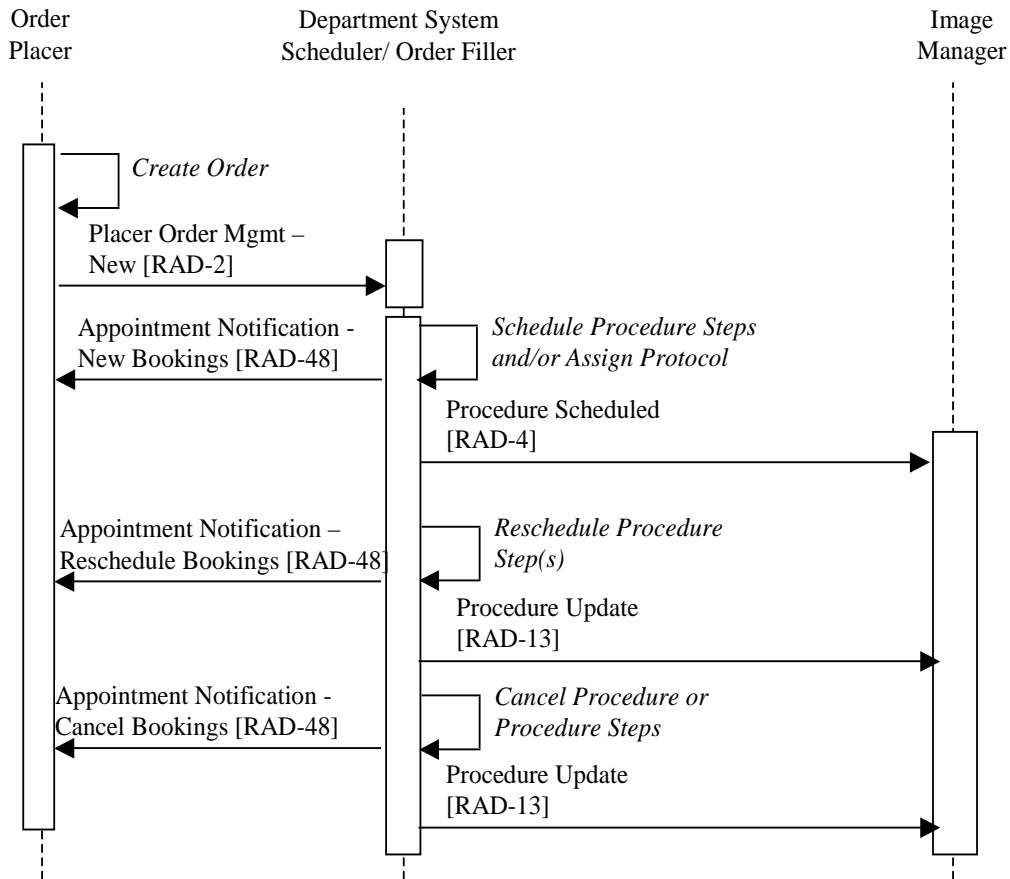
Order Placer

Department System Scheduler/ Order Filler

Image Manager

Create Order

Placer Order Mgmt – New [RAD-2]

Appointment Notification - New Bookings [RAD-48]

Schedule Procedure Steps and/or Assign Protocol

Procedure Scheduled [RAD-4]

Appointment Notification – Reschedule Bookings [RAD-48]

Reschedule Procedure Step(s)

Procedure Update [RAD-13]

Appointment Notification - Cancel Bookings [RAD-48]

Cancel Procedure or Procedure Steps

Procedure Update [RAD-13]